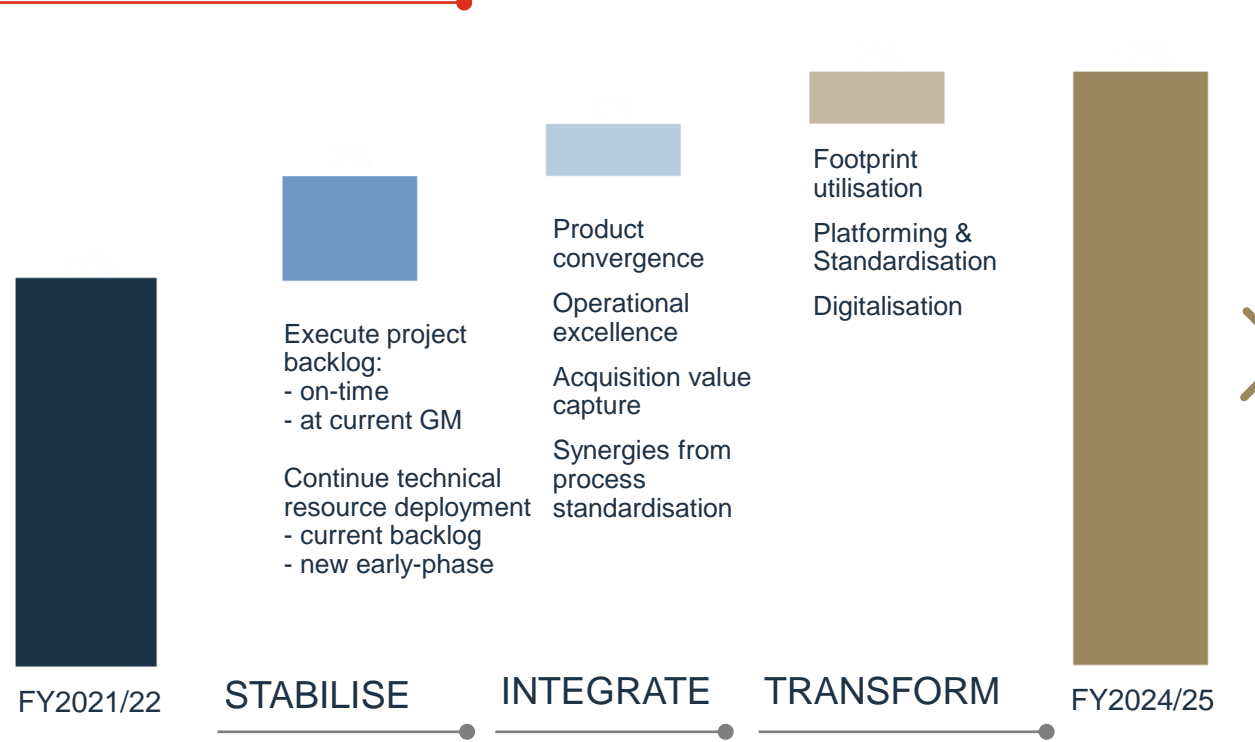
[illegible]

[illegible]

Execute project backlog:
- on-time
- at current GM

Continue technical resource deployment
- current backlog
- new early-phase

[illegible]

Product convergence

Operational excellence

Acquisition value capture

Synergies from process standardisation

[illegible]

Footprint utilisation

Platforming & Standardisation

Digitalisation

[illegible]

FY2021/22

STABILISE

INTEGRATE

TRANSFORM

FY2024/25